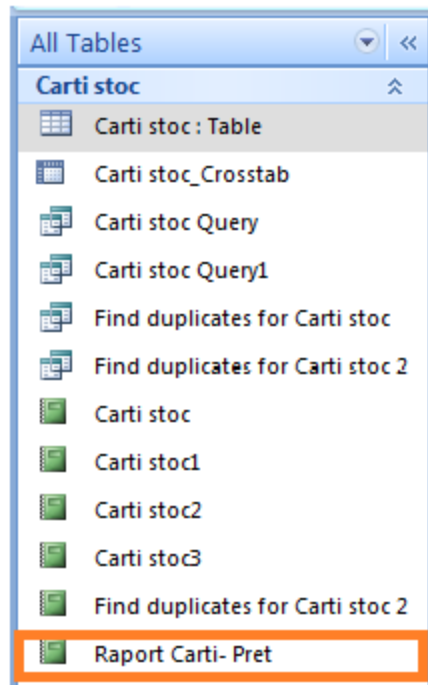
All Tables
«
Carti stoc
Carti stoc : Table
Carti stoc_Crosstab
Carti stoc Query
Carti stoc Query1
Find duplicates for Carti stoc
Find duplicates for Carti stoc 2
Carti stoc
Carti stoc1
Carti stoc2
Carti stoc3
Find duplicates for Carti stoc 2
Raport Carti- Pret